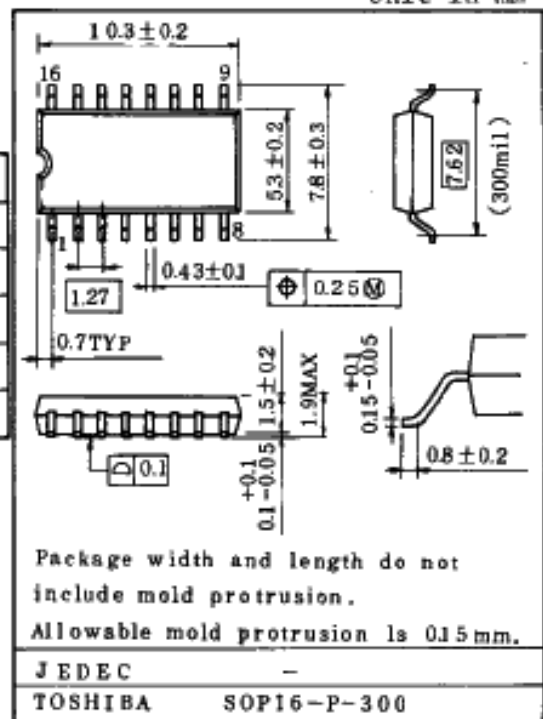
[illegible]

$10.3\pm0.2$

16

9

1

8

$5.3\pm0.2$

$7.8\pm0.3$

7.62

(300mil)

1.27

$0.43\pm0.1$

0.25 Ⓜ

0.7TYP

$1.5\pm0.2$

1.9MAX

$0.15^{+0.1}_{-0.05}$

0.1

$0.8\pm0.2$

$0.1^{+0.1}_{-0.05}$

Package width and length do not include mold protrusion. Allowable mold protrusion is 0.15mm.

| JEDEC | – |
|---|---|
| TOSHIBA | SOP16-P-300 |